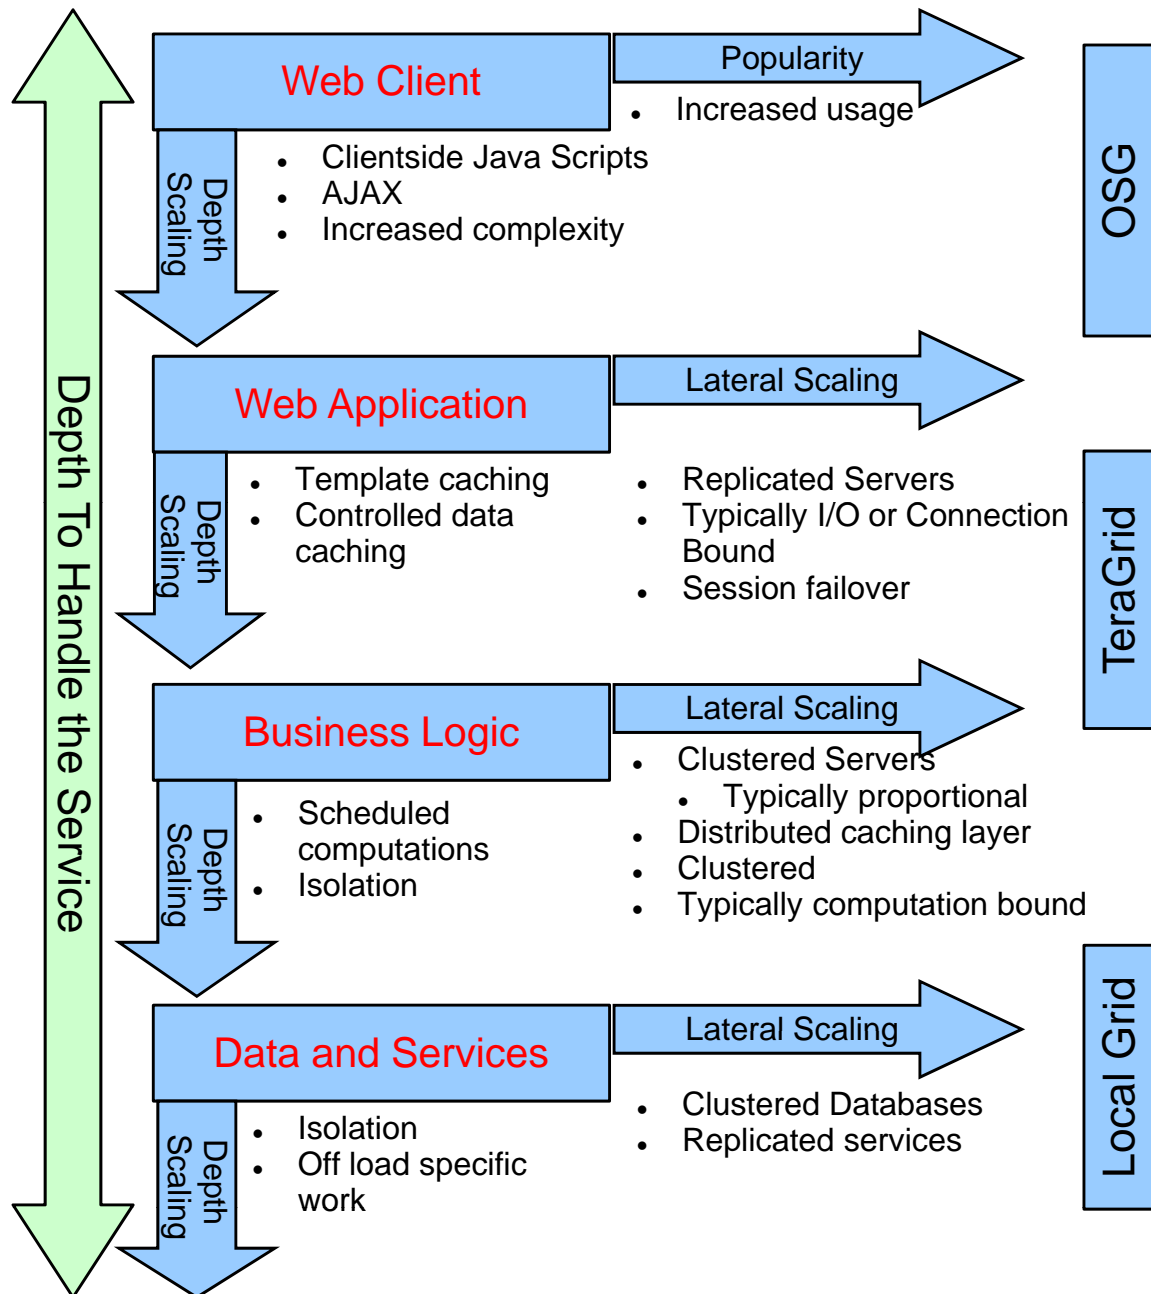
Depth To Handle the Service

Web Client

Popularity

- Increased usage

Depth Scaling

- Clientside Java Scripts
- AJAX
- Increased complexity

OSG

Web Application

Lateral Scaling

Depth Scaling

- Template caching
- Controlled data caching

- Replicated Servers
- Typically I/O or Connection Bound
- Session failover

TeraGrid

Business Logic

Lateral Scaling

- Clustered Servers
  - Typically proportional
- Distributed caching layer
- Clustered
- Typically computation bound

Depth Scaling

- Scheduled computations
- Isolation

Data and Services

Lateral Scaling

Depth Scaling

- Isolation
- Off load specific work

- Clustered Databases
- Replicated services

Local Grid